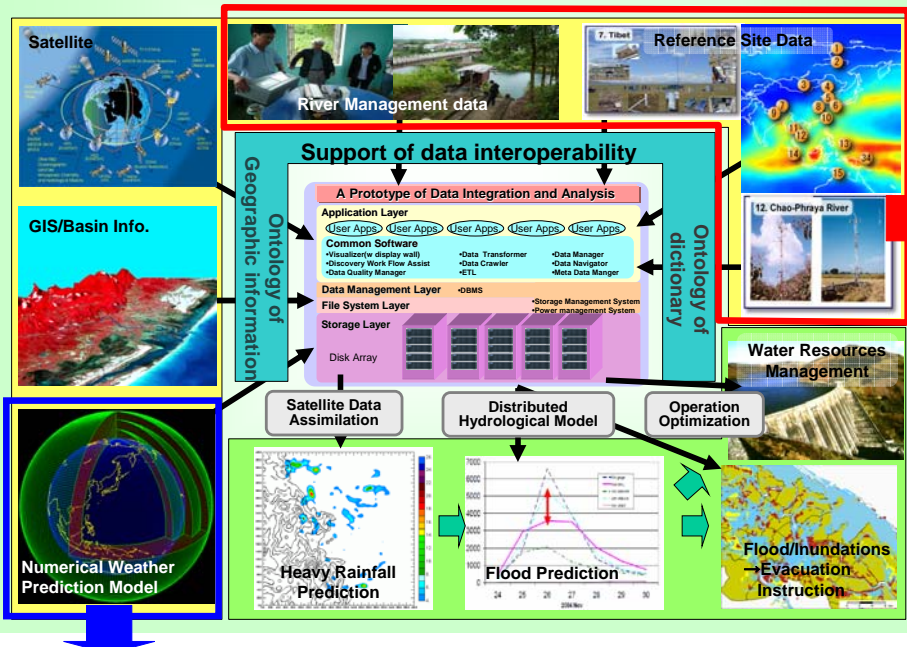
Satellite

River Management data

7. Tibet

Reference Site Data

1 2 3 4 5 6 7 8 9 10 11 12 13 14 15

GIS/Basin Info.

Support of data interoperability

Ontology of Geographic information

A Prototype of Data Integration and Analysis

Application Layer

User Apps User Apps User Apps User Apps User Apps

Common Software

•Visualizer(w display wall)
•Discovery Work Flow Assist
•Data Quality Manager

•Data Transformer
•Data Crawler
•ETL

•Data Manager
•Data Navigator
•Meta Data Manger

Data Management Layer •DBMS

File System Layer

•Storage Management System
•Power management System

Storage Layer

Disk Array

Ontology of dictionary

12. Chao-Phraya River

Water Resources Management

Satellite Data Assimilation

Distributed Hydrological Model

Operation Optimization

Numerical Weather Prediction Model

Heavy Rainfall Prediction

Flood Prediction

Flood/Inundations →Evacuation Instruction

7000
6000
5000
4000
3000
2000
1000
0

24 25 26 27 28 29 30

2004 Nov